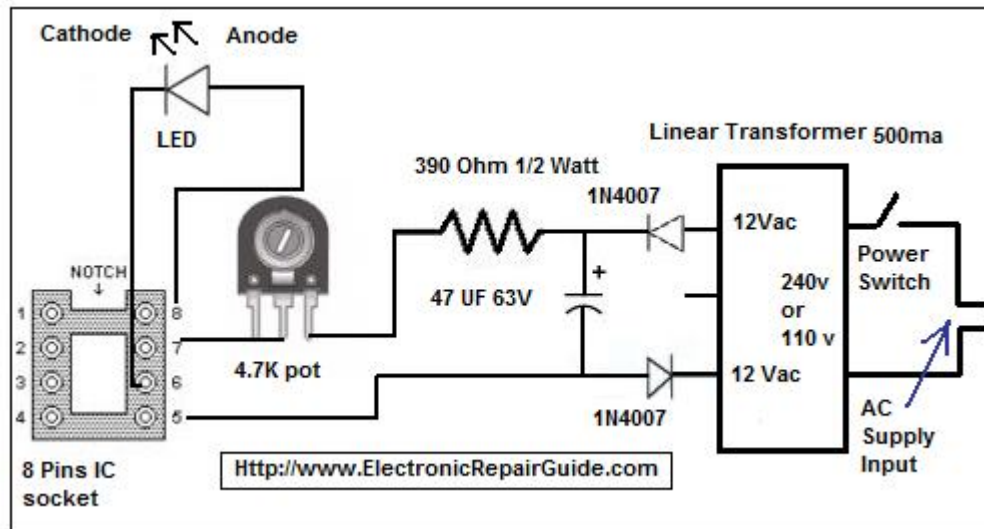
Cathode Anode

LED

Linear Transformer 500ma

390 Ohm 1/2 Watt

1N4007

12Vac

Power Switch

NOTCH

1 2 3 4

8 7 6 5

+

47 UF 63V

240v or 110 v

4.7K pot

12 Vac

1N4007

AC Supply Input

8 Pins IC socket

Http://www.ElectronicRepairGuide.com